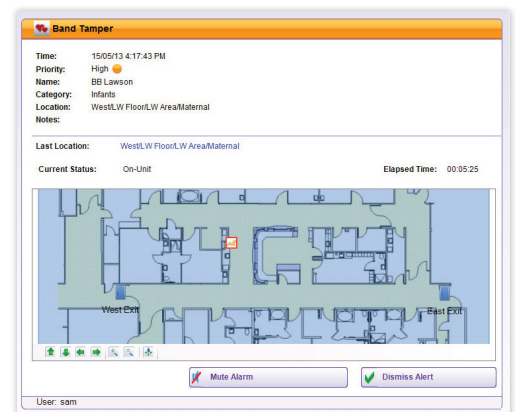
Band Tamper

Time: 15/05/13 4:17:43 PM
Priority: High
Name: BB Lawson
Category: Infants
Location: West/LW Floor/LW Area/Maternal
Notes:

Last Location: West/LW Floor/LW Area/Maternal

Current Status: On-Unit

Elapsed Time: 00:05:25

West Exit

East Exit

Mute Alarm

Dismiss Alert

User: sam